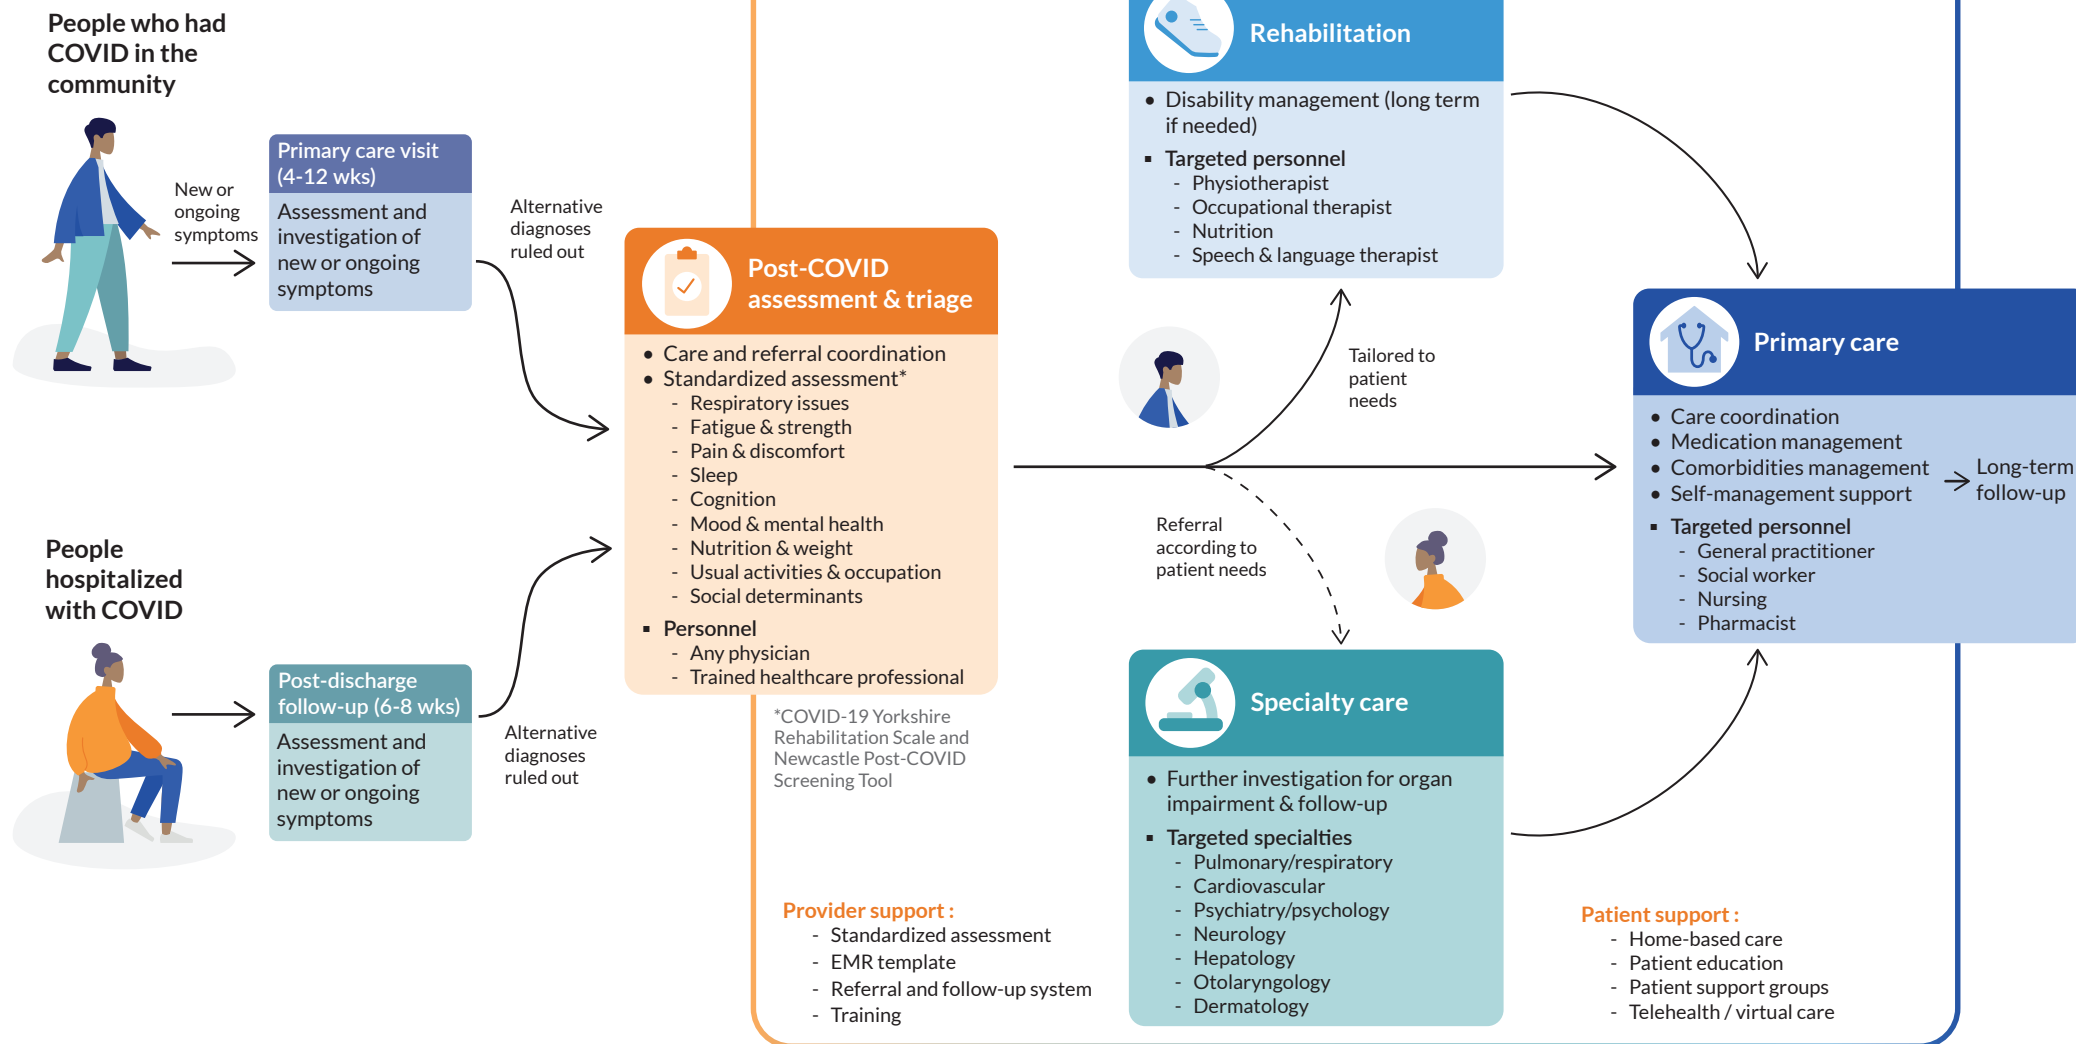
People who had COVID in the community

New or ongoing symptoms

Primary care visit (4-12 wks)

Assessment and investigation of new or ongoing symptoms

Alternative diagnoses ruled out

People hospitalized with COVID

Post-discharge follow-up (6-8 wks)

Assessment and investigation of new or ongoing symptoms

Alternative diagnoses ruled out

Post-COVID assessment & triage

- Care and referral coordination
- Standardized assessment*
  - Respiratory issues
  - Fatigue & strength
  - Pain & discomfort
  - Sleep
  - Cognition
  - Mood & mental health
  - Nutrition & weight
  - Usual activities & occupation
  - Social determinants
- Personnel
  - Any physician
  - Trained healthcare professional

*COVID-19 Yorkshire Rehabilitation Scale and Newcastle Post-COVID Screening Tool

Provider support :
- Standardized assessment
- EMR template
- Referral and follow-up system
- Training

Rehabilitation

- Disability management (long term if needed)
- Targeted personnel
  - Physiotherapist
  - Occupational therapist
  - Nutrition
  - Speech & language therapist

Tailored to patient needs

Referral according to patient needs

Specialty care

- Further investigation for organ impairment & follow-up
- Targeted specialties
  - Pulmonary/respiratory
  - Cardiovascular
  - Psychiatry/psychology
  - Neurology
  - Hepatology
  - Otolaryngology
  - Dermatology

Primary care

- Care coordination
- Medication management
- Comorbidities management
- Self-management support
- Targeted personnel
  - General practitioner
  - Social worker
  - Nursing
  - Pharmacist

Long-term follow-up

Patient support :
- Home-based care
- Patient education
- Patient support groups
- Telehealth / virtual care